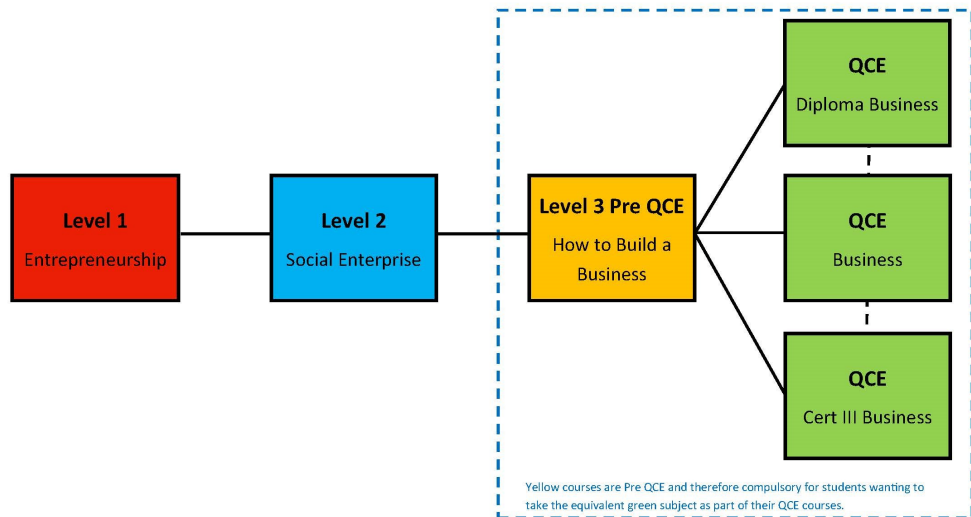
Level 1
Entrepreneurship

Level 2
Social Enterprise

Level 3 Pre QCE
How to Build a Business

QCE
Diploma Business

QCE
Business

QCE
Cert III Business

Yellow courses are Pre QCE and therefore compulsory for students wanting to take the equivalent green subject as part of their QCE courses.